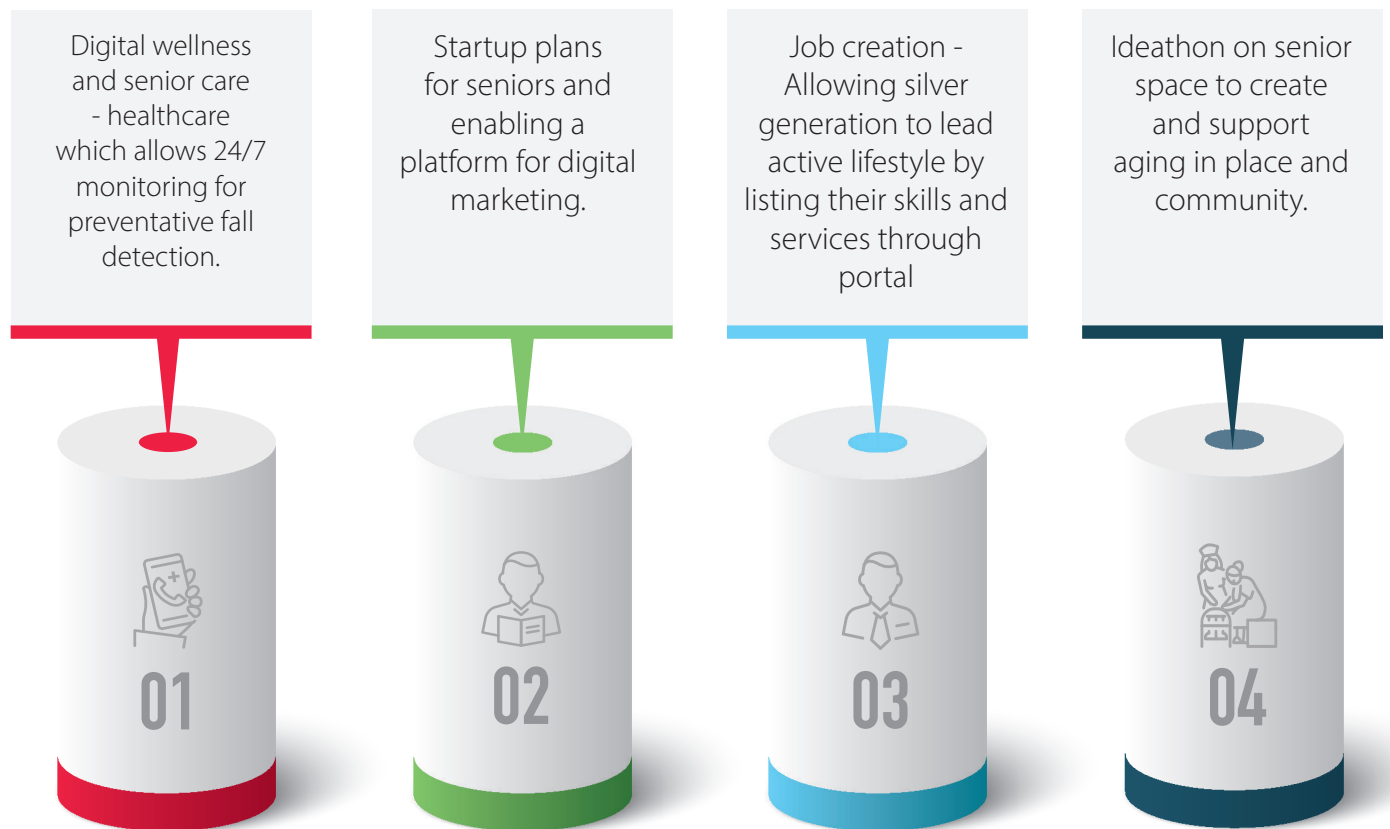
Digital wellness and senior care - healthcare which allows 24/7 monitoring for preventative fall detection.

Startup plans for seniors and enabling a platform for digital marketing.

Job creation - Allowing silver generation to lead active lifestyle by listing their skills and services through portal

Ideathon on senior space to create and support aging in place and community.

01

02

03

04